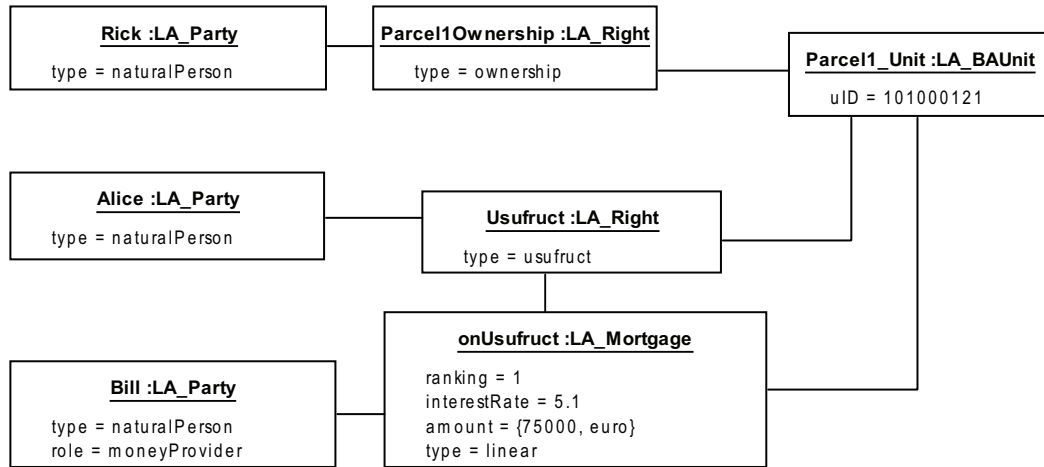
Rick :LA_Party
type = naturalPerson

Parcel1Ownership :LA_Right
type = ownership

Parcel1_Unit :LA_BAUnit
uID = 101000121

Alice :LA_Party
type = naturalPerson

Usufruct :LA_Right
type = usufruct

onUsufruct :LA_Mortgage
ranking = 1
interestRate = 5.1
amount = {75000, euro}
type = linear

Bill :LA_Party
type = naturalPerson
role = moneyProvider